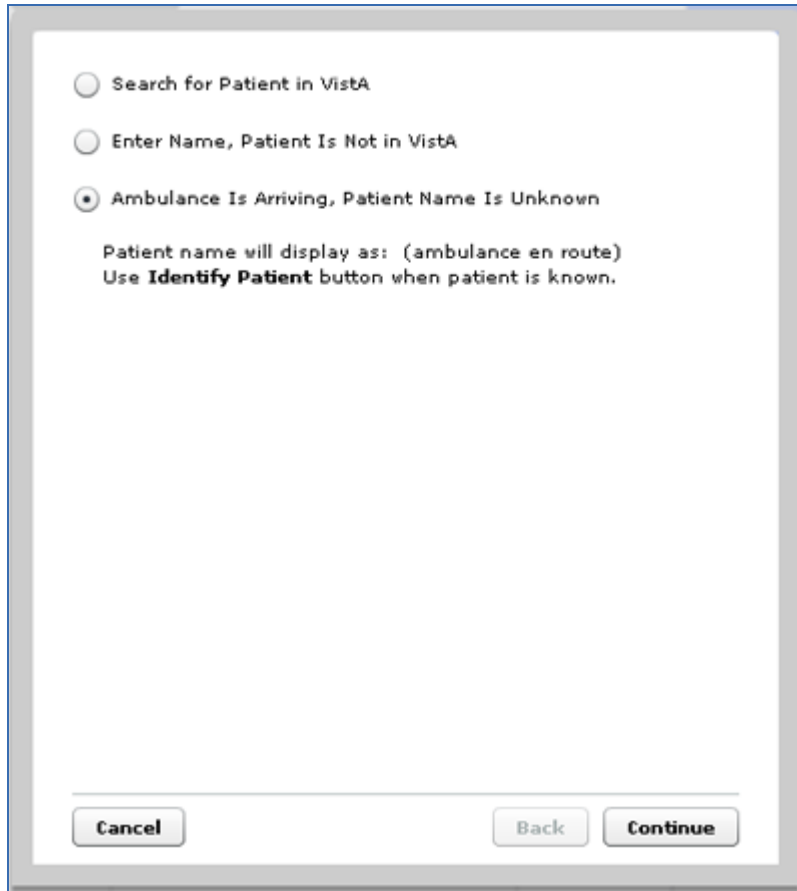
Search for Patient in VistA

Enter Name, Patient Is Not in VistA

Ambulance Is Arriving, Patient Name Is Unknown

Patient name will display as: (ambulance en route)
Use **Identify Patient** button when patient is known.

Cancel

Back

Continue